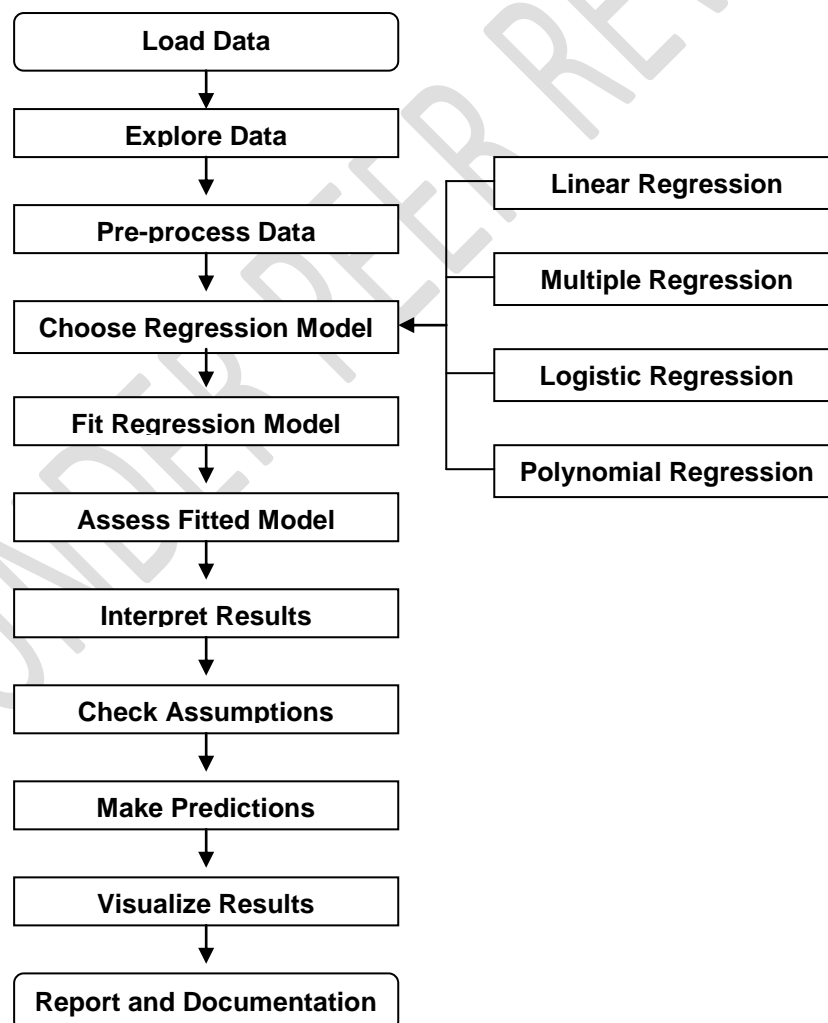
Load Data

Explore Data

Pre-process Data

Choose Regression Model

Fit Regression Model

Assess Fitted Model

Interpret Results

Check Assumptions

Make Predictions

Visualize Results

Report and Documentation

Linear Regression

Multiple Regression

Logistic Regression

Polynomial Regression

UNDER PEER REVIEW